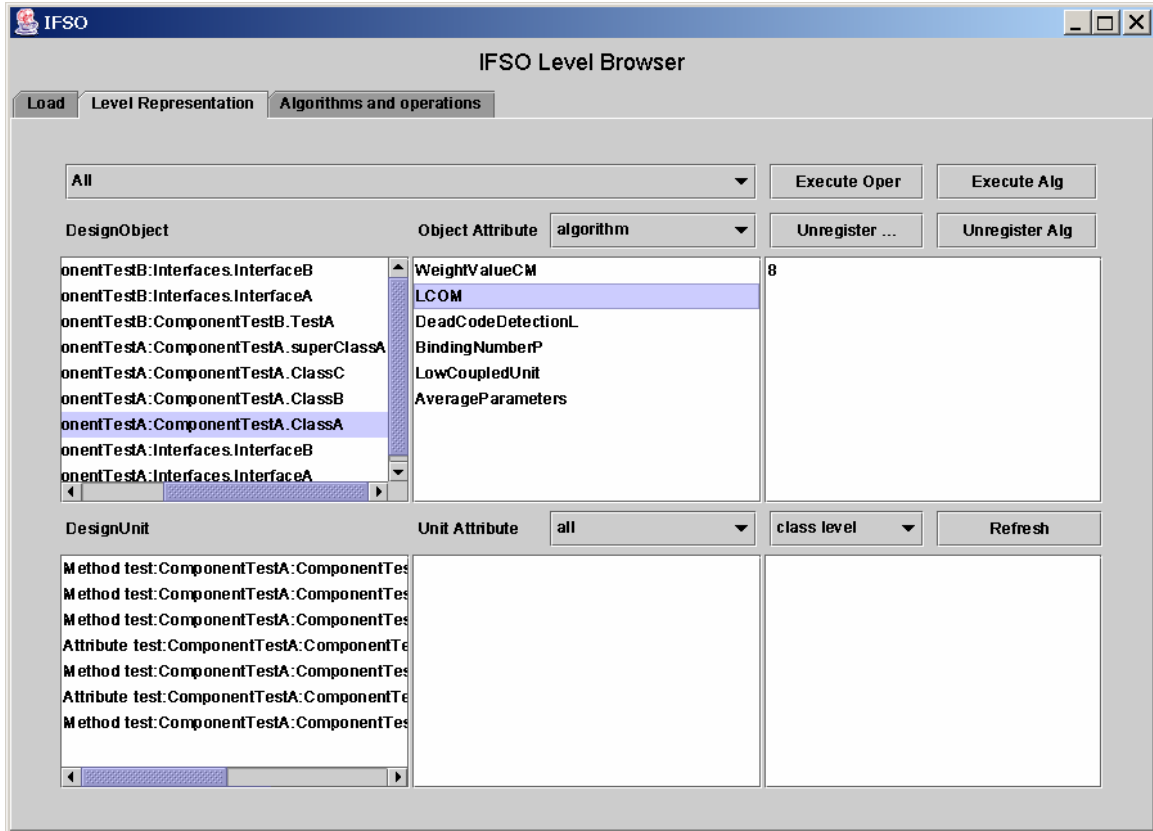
IFSO

IFSO Level Browser

Load | Level Representation | Algorithms and operations

All

Execute Oper

Execute Alg

DesignObject

Object Attribute

algorithm

Unregister ...

Unregister Alg

onentTestB:Interfaces.InterfaceB
onentTestB:Interfaces.InterfaceA
onentTestB:ComponentTestB.TestA
onentTestA:ComponentTestA.superClassA
onentTestA:ComponentTestA.ClassC
onentTestA:ComponentTestA.ClassB
onentTestA:ComponentTestA.ClassA
onentTestA:Interfaces.InterfaceB
onentTestA:Interfaces.InterfaceA

WeightValueCM
LCOM
DeadCodeDetectionL
BindingNumberP
LowCoupledUnit
AverageParameters

8

DesignUnit

Unit Attribute

all

class level

Refresh

Method test:ComponentTestA:ComponentTes
Method test:ComponentTestA:ComponentTes
Method test:ComponentTestA:ComponentTes
Attribute test:ComponentTestA:ComponentTe
Method test:ComponentTestA:ComponentTes
Attribute test:ComponentTestA:ComponentTe
Method test:ComponentTestA:ComponentTes